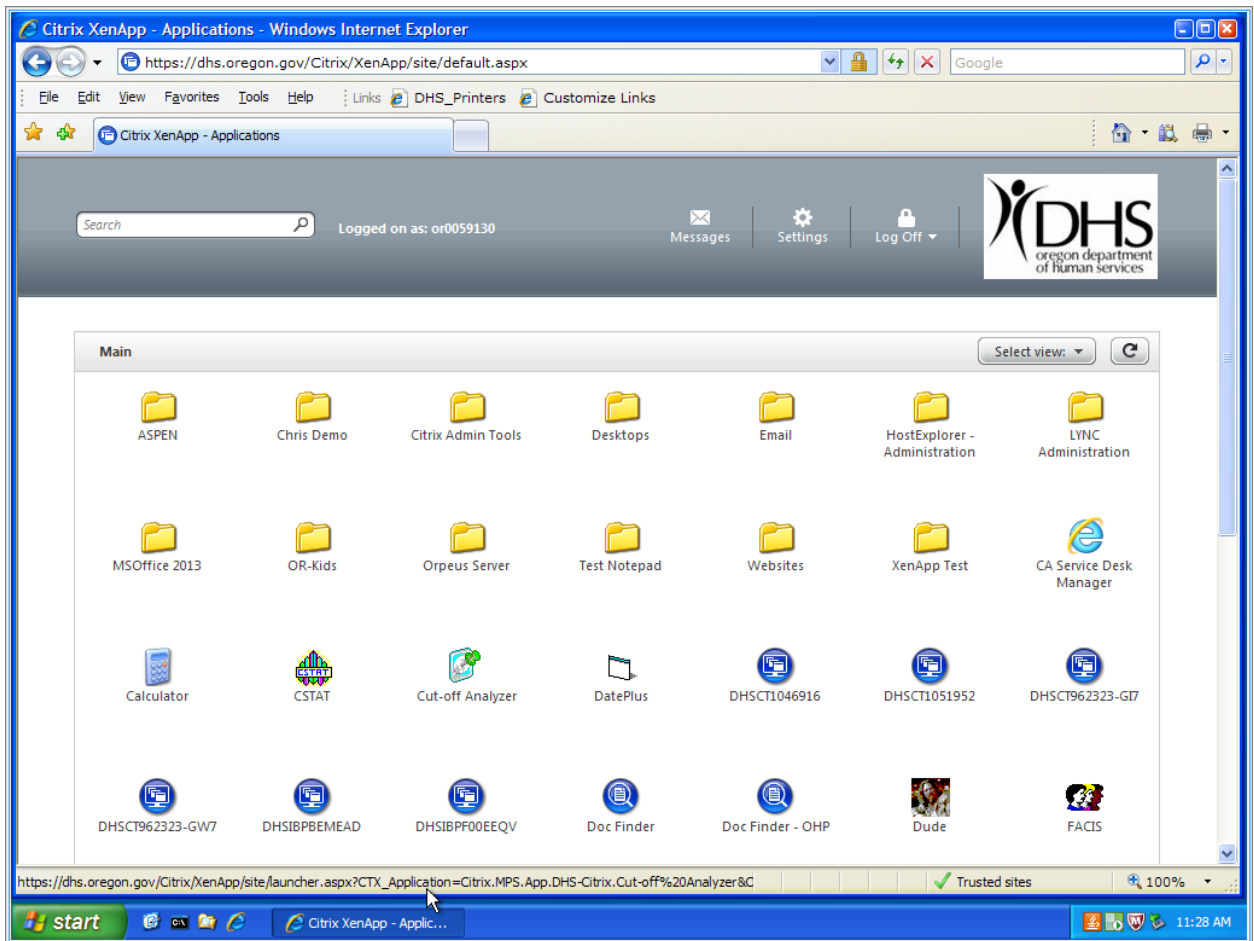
Citrix XenApp - Applications - Windows Internet Explorer

https://dhs.oregon.gov/Citrix/XenApp/site/default.aspx

Google

File Edit View Favorites Tools Help Links DHS_Printers Customize Links

Citrix XenApp - Applications

Search

Logged on as: or0059130

Messages Settings Log Off

DHS oregon department of human services

Main

Select view:

ASPEN
Chris Demo
Citrix Admin Tools
Desktops
Email
HostExplorer - Administration
LYNC Administration

MSOffice 2013
OR-Kids
Orpeus Server
Test Notepad
Websites
XenApp Test
CA Service Desk Manager

Calculator
CSTAT
Cut-off Analyzer
DatePlus
DHSCT1046916
DHSCT1051952
DHSCT962323-GI7

DHSCT962323-GW7
DHSIBPBEMEAD
DHSIBPF00EEQV
Doc Finder
Doc Finder - OHP
Dude
FACIS

https://dhs.oregon.gov/Citrix/XenApp/site/launcher.aspx?CTX_Application=Citrix.MPS.App.DHS-Citrix.Cut-off%20Analyzer&C

Trusted sites

100%

start

Citrix XenApp - Applic...

11:28 AM